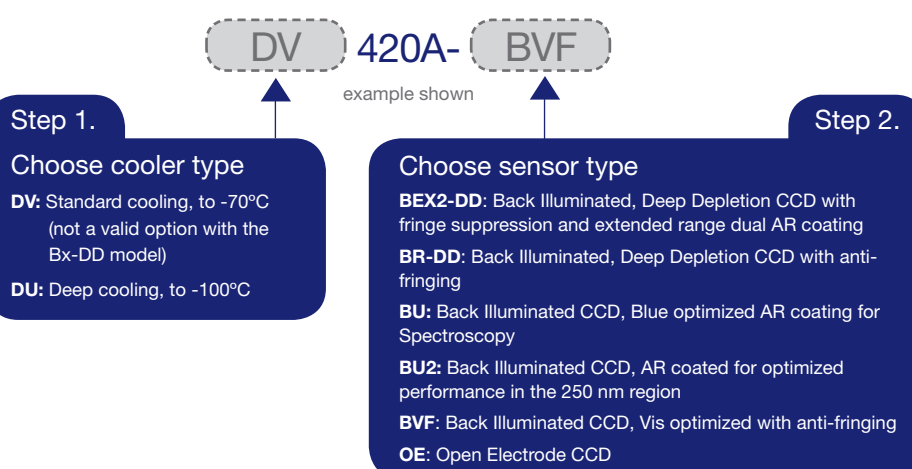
DV 420A- BVF

example shown

Step 1.

Choose cooler type

**DV:** Standard cooling, to -70ºC (not a valid option with the Bx-DD model)

**DU:** Deep cooling, to -100ºC

Step 2.

Choose sensor type

**BEX2-DD**: Back Illuminated, Deep Depletion CCD with fringe suppression and extended range dual AR coating

**BR-DD**: Back Illuminated, Deep Depletion CCD with anti-fringing

**BU:** Back Illuminated CCD, Blue optimized AR coating for Spectroscopy

**BU2:** Back Illuminated CCD, AR coated for optimized performance in the 250 nm region

**BVF**: Back Illuminated CCD, Vis optimized with anti-fringing

**OE**: Open Electrode CCD